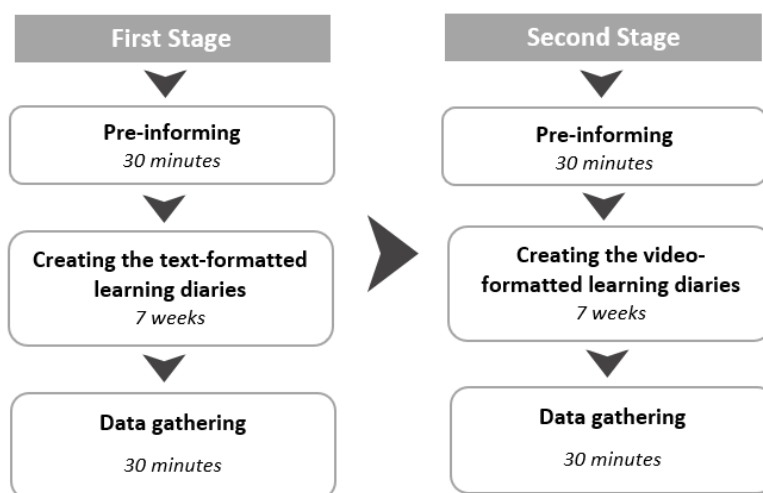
First Stage

Pre-informing
*30 minutes*

Creating the text-formatted learning diaries
*7 weeks*

Data gathering
*30 minutes*

Second Stage

Pre-informing
*30 minutes*

Creating the video-formatted learning diaries
*7 weeks*

Data gathering
*30 minutes*